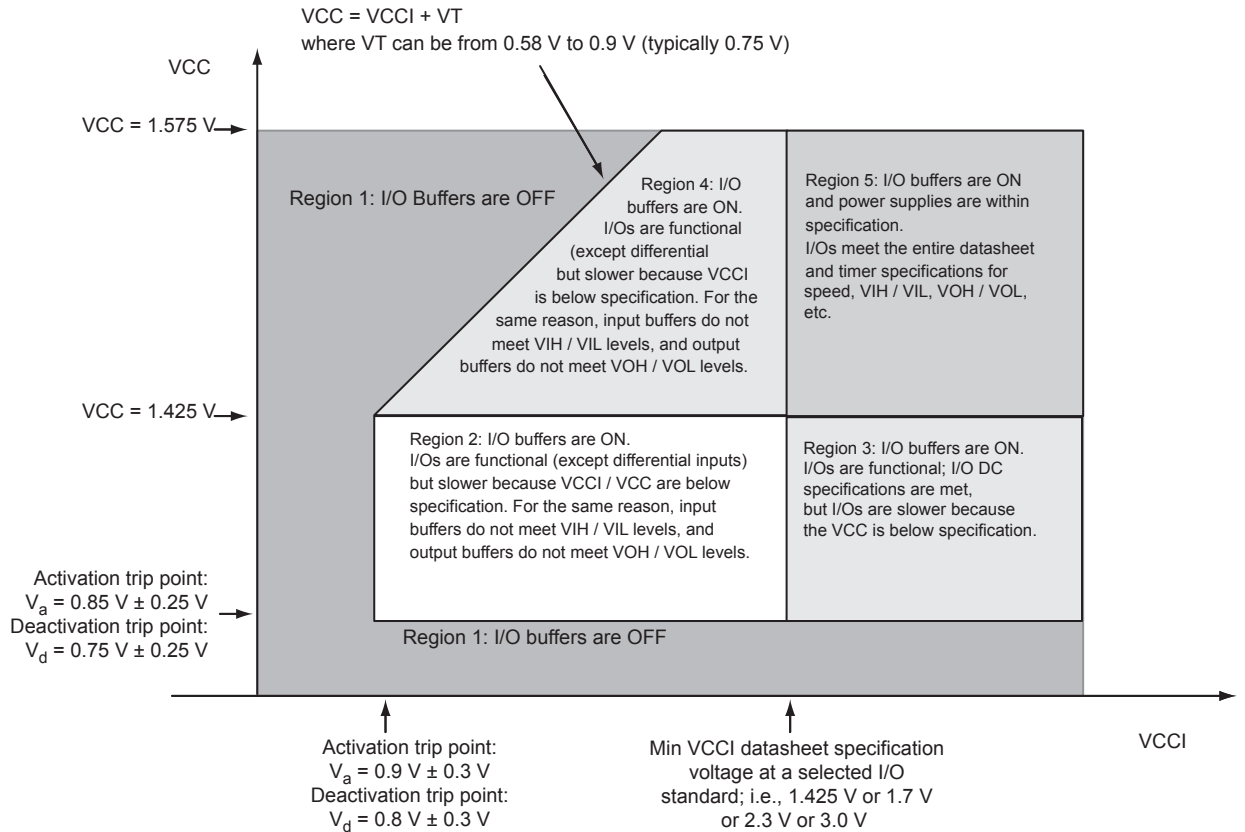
VCC = VCCI + VT
where VT can be from 0.58 V to 0.9 V (typically 0.75 V)

VCC

VCC = 1.575 V

Region 1: I/O Buffers are OFF

Region 4: I/O buffers are ON. I/Os are functional (except differential but slower because VCCI is below specification. For the same reason, input buffers do not meet VIH / VIL levels, and output buffers do not meet VOH / VOL levels.

Region 5: I/O buffers are ON and power supplies are within specification. I/Os meet the entire datasheet and timer specifications for speed, VIH / VIL, VOH / VOL, etc.

VCC = 1.425 V

Region 2: I/O buffers are ON. I/Os are functional (except differential inputs) but slower because VCCI / VCC are below specification. For the same reason, input buffers do not meet VIH / VIL levels, and output buffers do not meet VOH / VOL levels.

Region 3: I/O buffers are ON. I/Os are functional; I/O DC specifications are met, but I/Os are slower because the VCC is below specification.

Activation trip point: $V_a$ = 0.85 V ± 0.25 V
Deactivation trip point: $V_d$ = 0.75 V ± 0.25 V

Region 1: I/O buffers are OFF

Activation trip point: $V_a$ = 0.9 V ± 0.3 V
Deactivation trip point: $V_d$ = 0.8 V ± 0.3 V

Min VCCI datasheet specification voltage at a selected I/O standard; i.e., 1.425 V or 1.7 V or 2.3 V or 3.0 V

VCCI